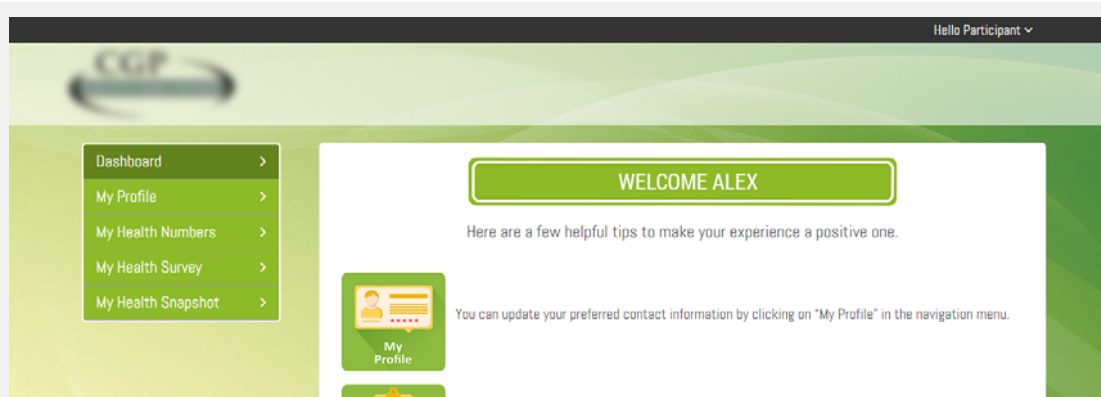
Hello Participant

CGP

Dashboard >
My Profile >
My Health Numbers >
My Health Survey >
My Health Snapshot >

WELCOME ALEX

Here are a few helpful tips to make your experience a positive one.

My Profile

You can update your preferred contact information by clicking on "My Profile" in the navigation menu.